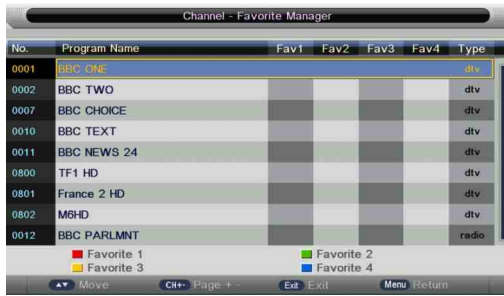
Channel - Favorite Manager

| No. | Program Name | Fav1 | Fav2 | Fav3 | Fav4 | Type |
|---|---|---|---|---|---|---|
| 0001 | BBC ONE | | | | | dtv |
| 0002 | BBC TWO | | | | | dtv |
| 0007 | BBC CHOICE | | | | | dtv |
| 0010 | BBC TEXT | | | | | dtv |
| 0011 | BBC NEWS 24 | | | | | dtv |
| 0800 | TF1 HD | | | | | dtv |
| 0801 | France 2 HD | | | | | dtv |
| 0802 | M6HD | | | | | dtv |
| 0012 | BBC PARLMNT | | | | | radio |

Favorite 1
Favorite 2
Favorite 3
Favorite 4

Move CH+- Page + - Exit Exit Menu Return